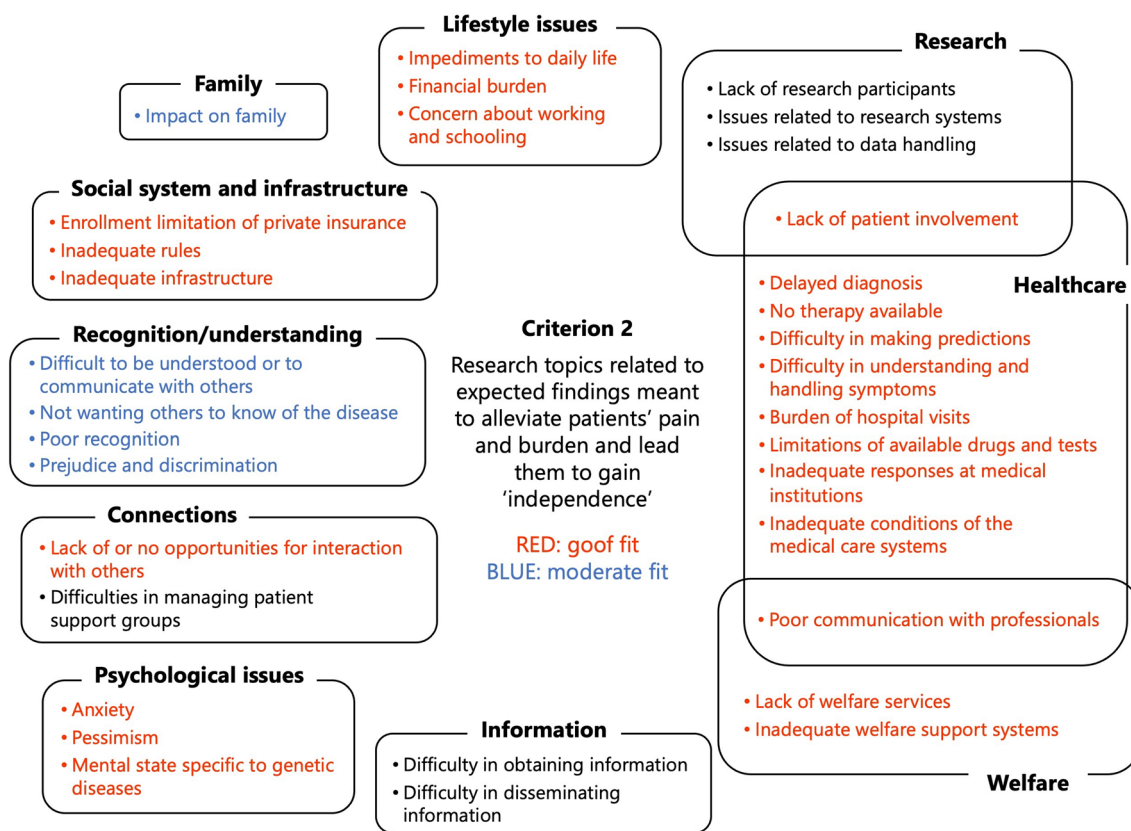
Family
• Impact on family

Lifestyle issues
• Impediments to daily life
• Financial burden
• Concern about working and schooling

Research
• Lack of research participants
• Issues related to research systems
• Issues related to data handling
• Lack of patient involvement

Social system and infrastructure
• Enrollment limitation of private insurance
• Inadequate rules
• Inadequate infrastructure

Healthcare
• Delayed diagnosis
• No therapy available
• Difficulty in making predictions
• Difficulty in understanding and handling symptoms
• Burden of hospital visits
• Limitations of available drugs and tests
• Inadequate responses at medical institutions
• Inadequate conditions of the medical care systems
• Poor communication with professionals

Recognition/understanding
• Difficult to be understood or to communicate with others
• Not wanting others to know of the disease
• Poor recognition
• Prejudice and discrimination

Criterion 2

Research topics related to expected findings meant to alleviate patients' pain and burden and lead them to gain 'independence'

RED: goof fit
BLUE: moderate fit

Connections
• Lack of or no opportunities for interaction with others
• Difficulties in managing patient support groups

Psychological issues
• Anxiety
• Pessimism
• Mental state specific to genetic diseases

Information
• Difficulty in obtaining information
• Difficulty in disseminating information

• Lack of welfare services
• Inadequate welfare support systems
Welfare